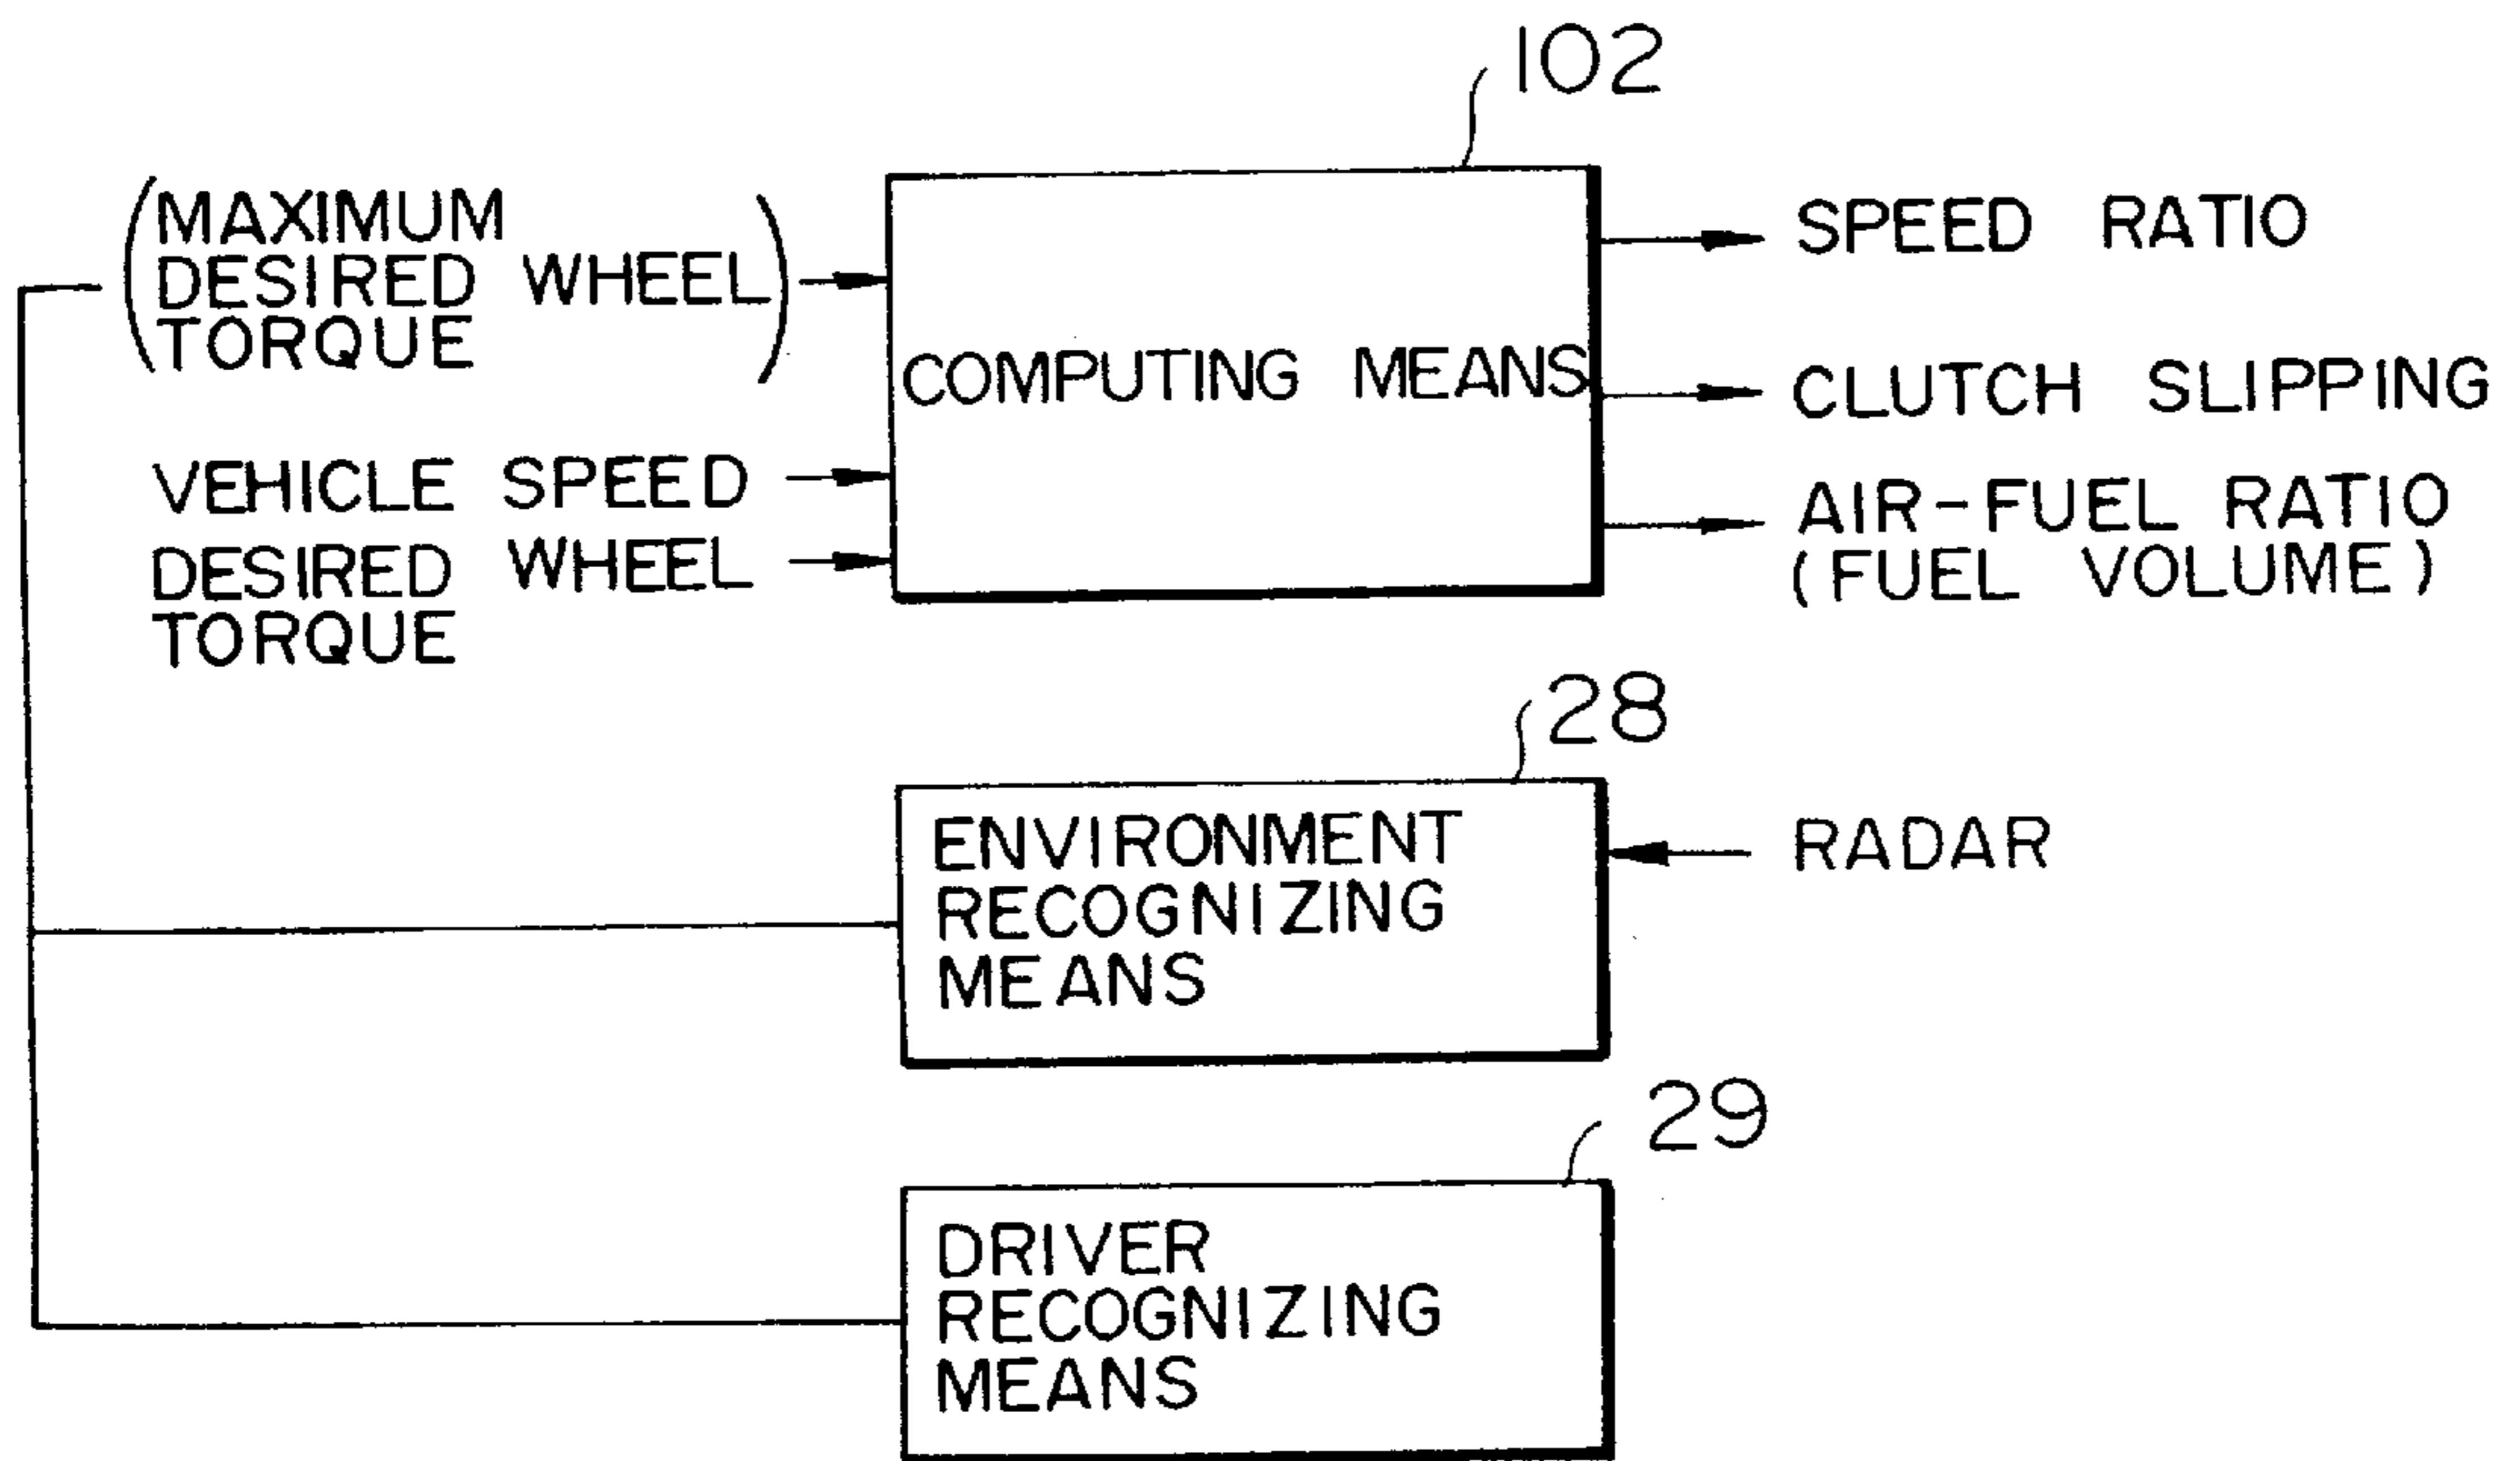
102

(MAXIMUM DESIRED WHEEL TORQUE)

COMPUTING MEANS

SPEED RATIO

CLUTCH SLIPPING

AIR-FUEL RATIO (FUEL VOLUME)

VEHICLE SPEED

DESIRED WHEEL TORQUE

28

ENVIRONMENT RECOGNIZING MEANS

RADAR

29

DRIVER RECOGNIZING MEANS